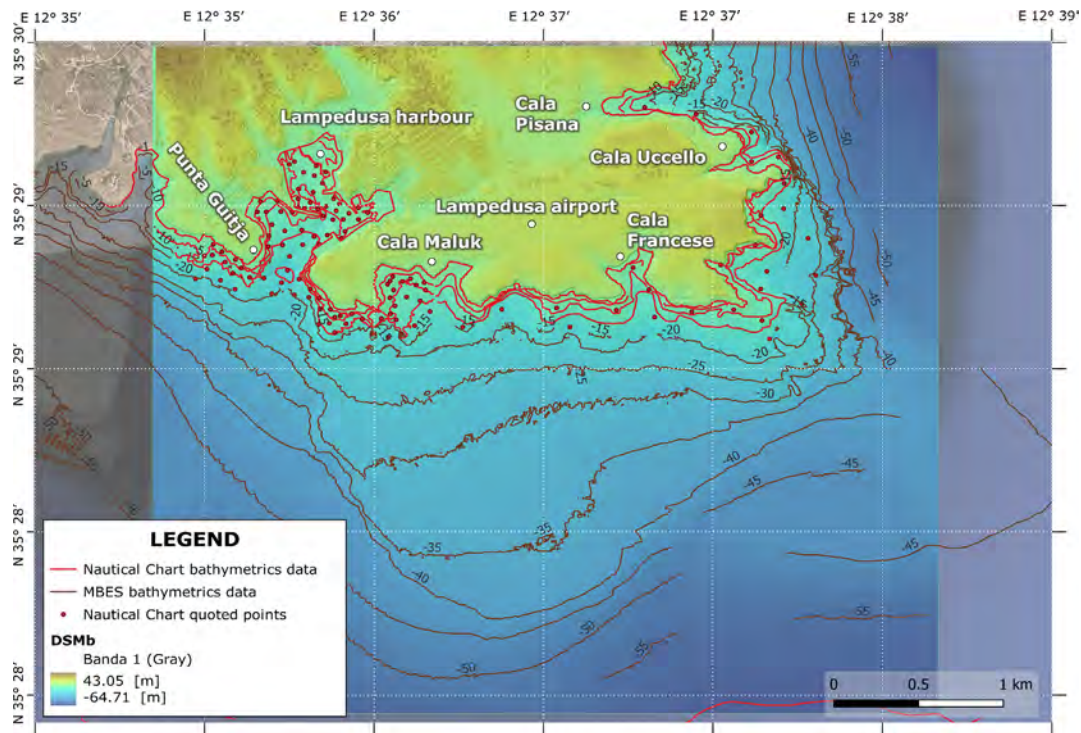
E 12° 35′ E 12° 35′ E 12° 36′ E 12° 37′ E 12° 37′ E 12° 38′ E 12° 39′

N 35° 30′
N 35° 29′
N 35° 29′
N 35° 28′
N 35° 28′

Lampedusa harbour
Cala Pisana
Cala Uccello
Punta Guitga
Lampedusa airport
Cala Maluk
Cala Francese

-15
-10
-5
-20
-15
-20
-15
-15
-15
-20
-25
-25
-30
-20
-40
-50
-55
-45
-50
-10
-40
-45
-45
-35
-35
-40
-50
-55
-50
-55
-50

LEGEND
Nautical Chart bathymetrics data
MBES bathymetrics data
Nautical Chart quoted points
DSMb
Banda 1 (Gray)
43.05 [m]
-64.71 [m]

0 0.5 1 km